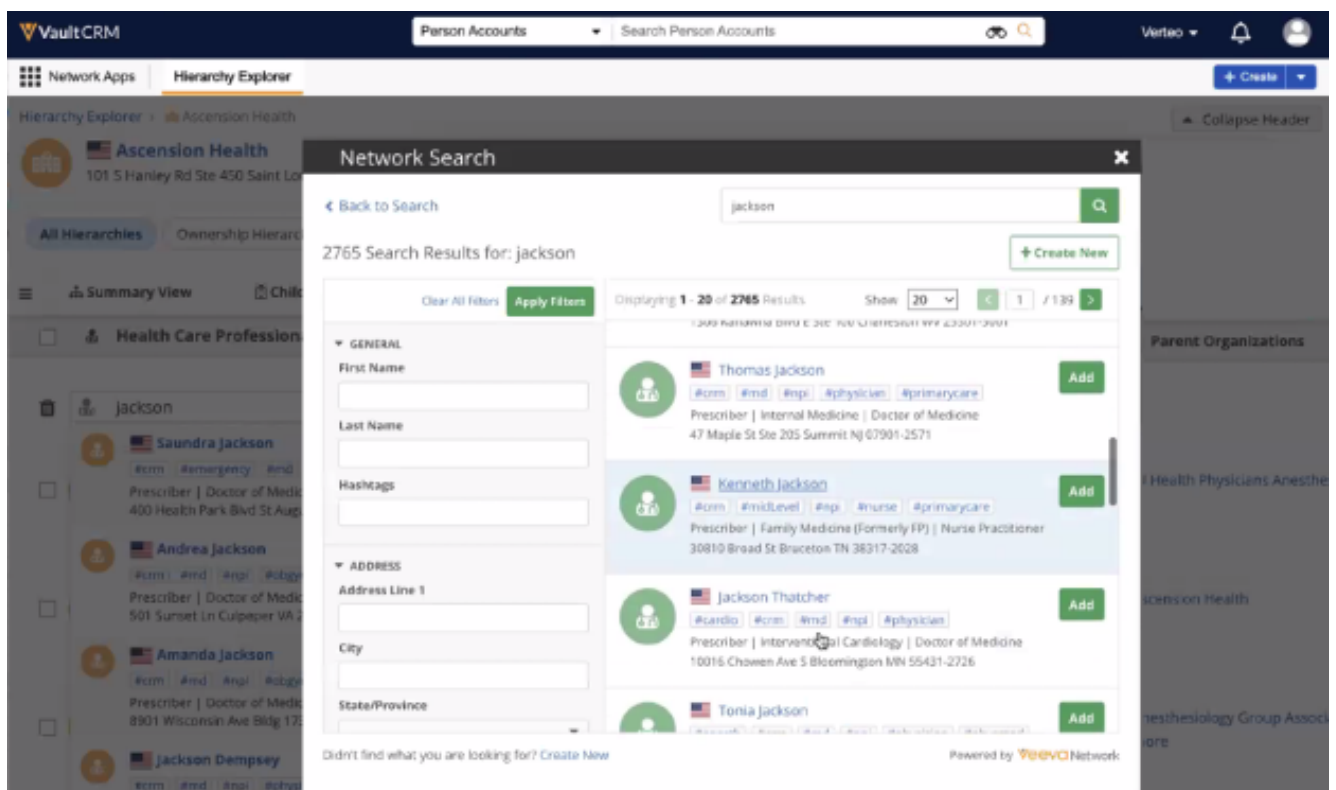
VaultCRM

Person Accounts

Search Person Accounts

Verteo

Network Apps

Hierarchy Explorer

+ Create

Hierarchy Explorer › Ascension Health

Collapse Header

Ascension Health

101 S Hanley Rd Ste 450 Saint Lo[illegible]

All Hierarchies

Ownership Hierarc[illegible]

Summary View

Chil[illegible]

Health Care Profession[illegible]

Parent Organizations

jackson

Saundra Jackson

#crm #emergency #md

Prescriber | Doctor of Medic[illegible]

400 Health Park Blvd St Aug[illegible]

Health Physicians Anesthe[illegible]

Andrea Jackson

#crm #md #npi #obgy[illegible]

Prescriber | Doctor of Medic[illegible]

501 Sunset Ln Culpeper VA 2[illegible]

scension Health

Amanda Jackson

#crm #md #npi #obgy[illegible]

Prescriber | Doctor of Medic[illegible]

8901 Wisconsin Ave Bldg 17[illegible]

nesthesiology Group Associ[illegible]

ore

Jackson Dempsey

#crm #md #npi #obgy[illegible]

Network Search

‹ Back to Search

jackson

2765 Search Results for: jackson

+ Create New

Clear All Filters

Apply Filters

Displaying 1 - 20 of 2765 Results

Show 20

1 / 139

▾ GENERAL

First Name

Last Name

Hashtags

▾ ADDRESS

Address Line 1

City

State/Province

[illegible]

Thomas Jackson

#crm #md #npi #physician #primarycare

Prescriber | Internal Medicine | Doctor of Medicine

47 Maple St Ste 205 Summit NJ 07901-2571

Add

Kenneth Jackson

#crm #midLevel #npi #nurse #primarycare

Prescriber | Family Medicine (Formerly FP) | Nurse Practitioner

30810 Broad St Bruceton TN 38317-2028

Add

Jackson Thatcher

#cardio #crm #md #npi #physician

Prescriber | Interventional Cardiology | Doctor of Medicine

10016 Chowen Ave S Bloomington MN 55431-2726

Add

Tonia Jackson

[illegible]

Add

Didn't find what you are looking for? Create New

Powered by Veeva Network